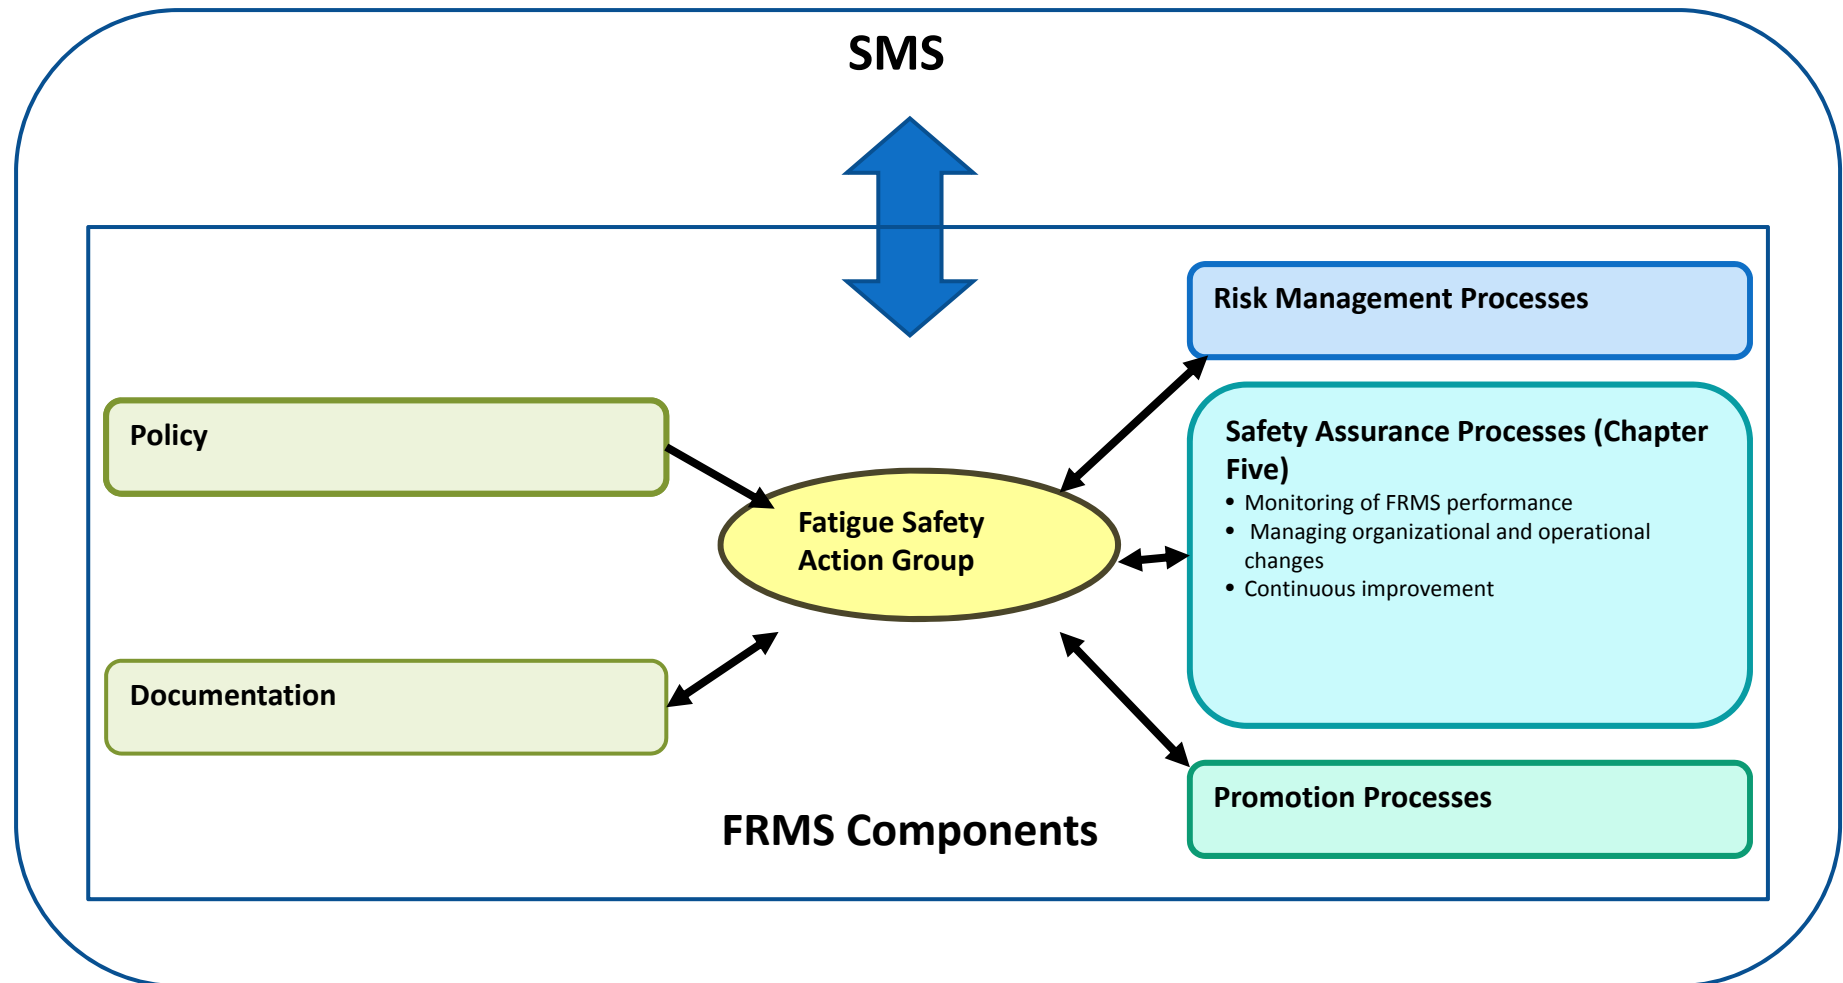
SMS

Risk Management Processes

Policy

Fatigue Safety Action Group

Safety Assurance Processes (Chapter Five)
• Monitoring of FRMS performance
• Managing organizational and operational changes
• Continuous improvement

Documentation

Promotion Processes

FRMS Components